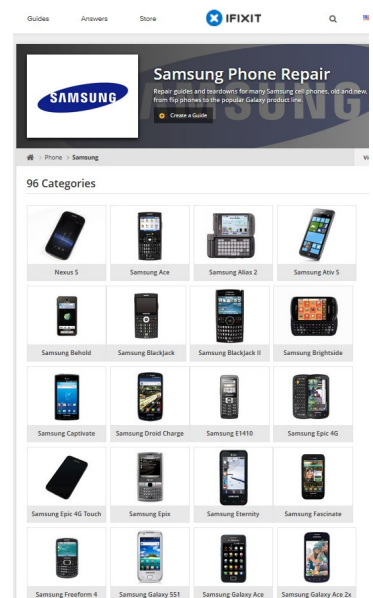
Guides Answers Store IFIXIT

SAMSUNG

Samsung Phone Repair

Repair guides and teardowns for many Samsung cell phones, old and new, from flip phones to the popular Galaxy product line.

Create a Guide

Phone › Samsung

96 Categories

Nexus S

Samsung Ace

Samsung Alias 2

Samsung Ativ S

Samsung Behold

Samsung BlackJack

Samsung BlackJack II

Samsung Brightside

Samsung Captivate

Samsung Droid Charge

Samsung E1410

Samsung Epic 4G

Samsung Epic 4G Touch

Samsung Epix

Samsung Eternity

Samsung Fascinate

Samsung Freeform 4

Samsung Galaxy 551

Samsung Galaxy Ace

Samsung Galaxy Ace 2x